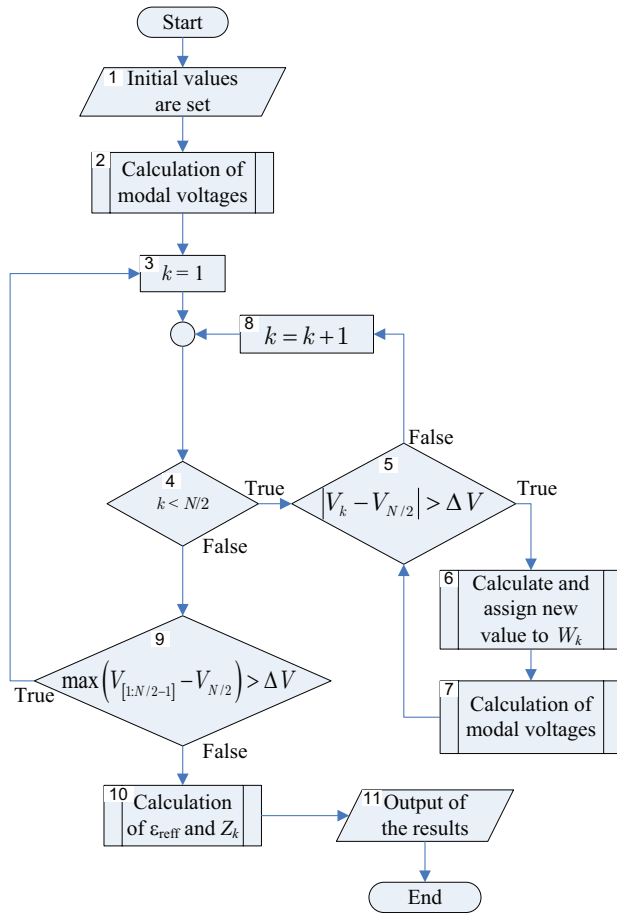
Start

1 Initial values are set

2 Calculation of modal voltages

3 $k = 1$

8 $k = k + 1$

False

4 $k < N/2$

True

5 $\left|V_k - V_{N/2}\right| > \Delta V$

True

False

6 Calculate and assign new value to $W_k$

9 $\max\left(V_{[1:N/2-1]} - V_{N/2}\right) > \Delta V$

True

7 Calculation of modal voltages

False

10 Calculation of $\varepsilon_{\text{reff}}$ and $Z_k$

11 Output of the results

End